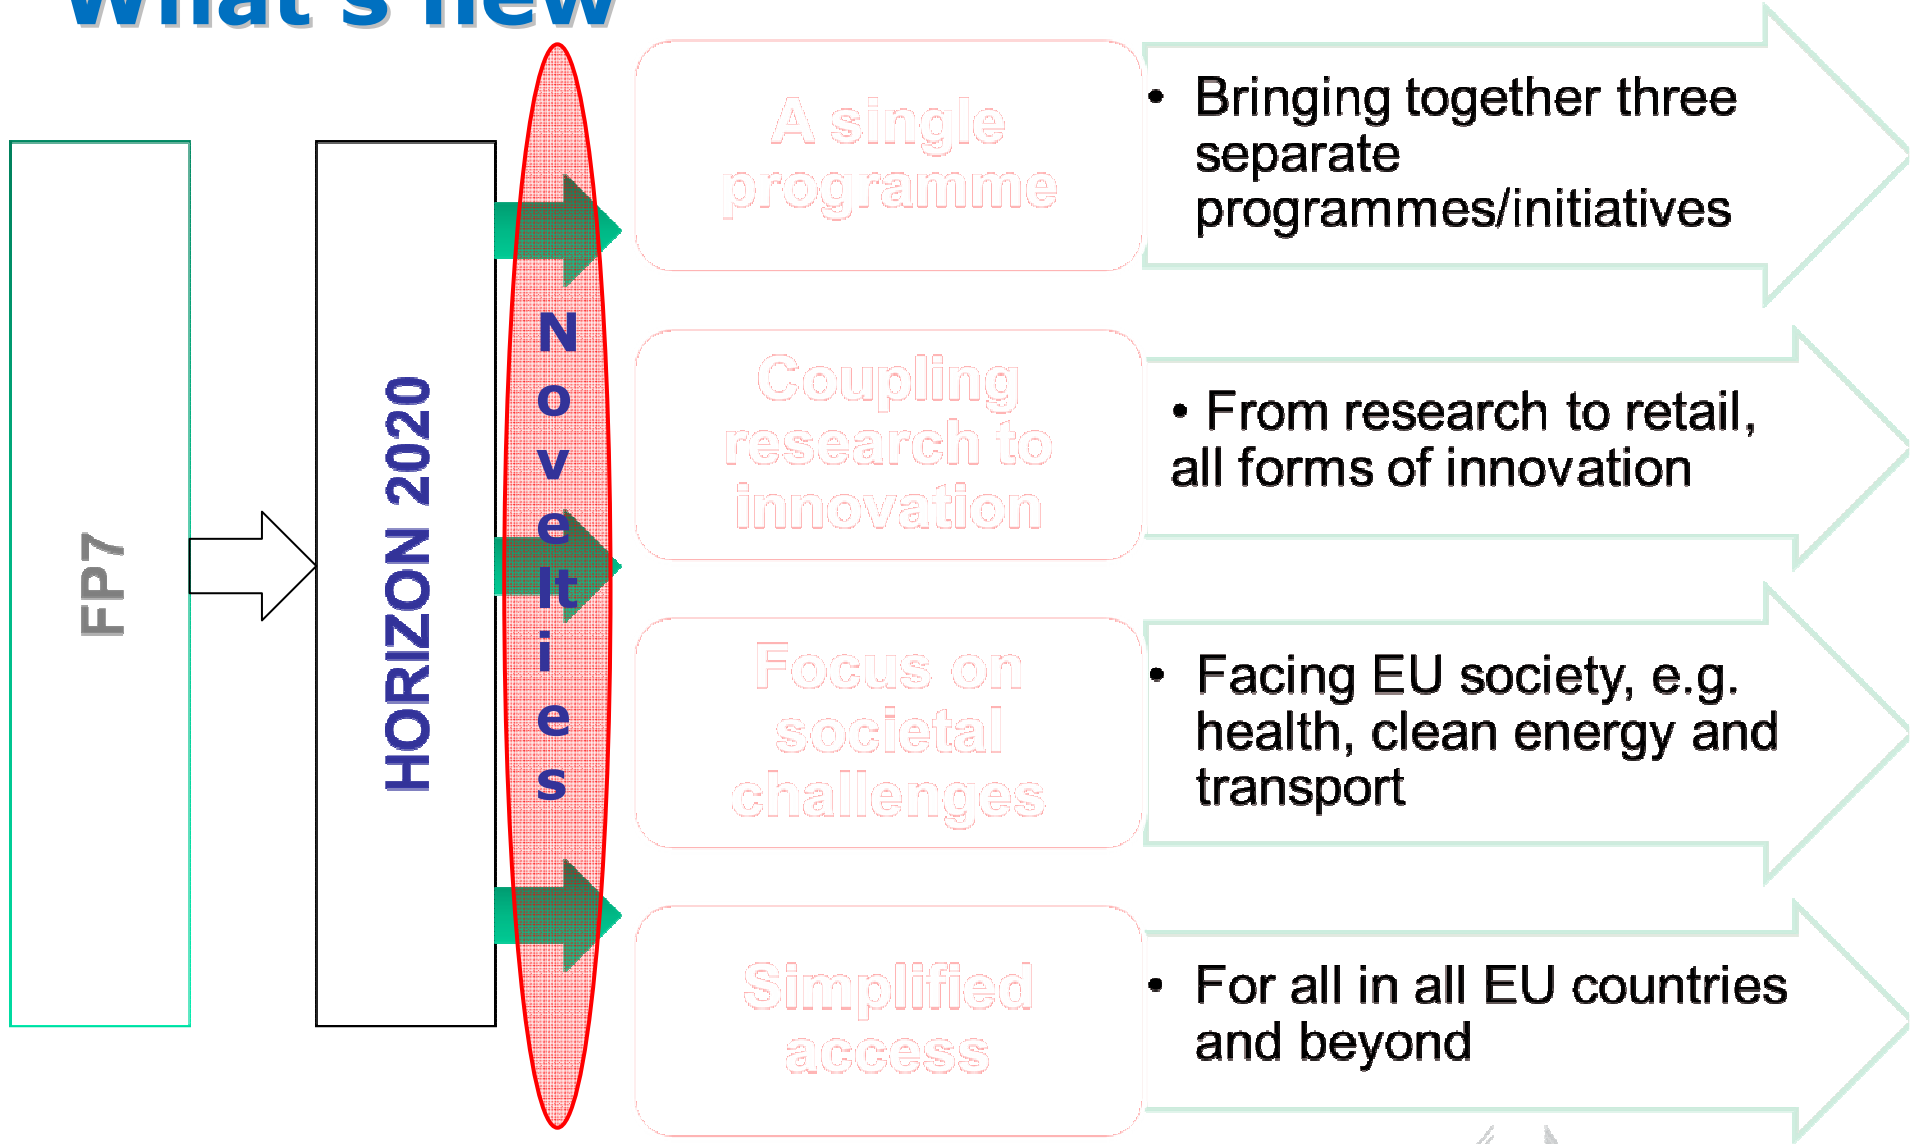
What's new

FP7

HORIZON 2020

Novelties

A single programme

• Bringing together three separate programmes/initiatives

Coupling research to innovation

• From research to retail, all forms of innovation

Focus on societal challenges

• Facing EU society, e.g. health, clean energy and transport

Simplified access

• For all in all EU countries and beyond